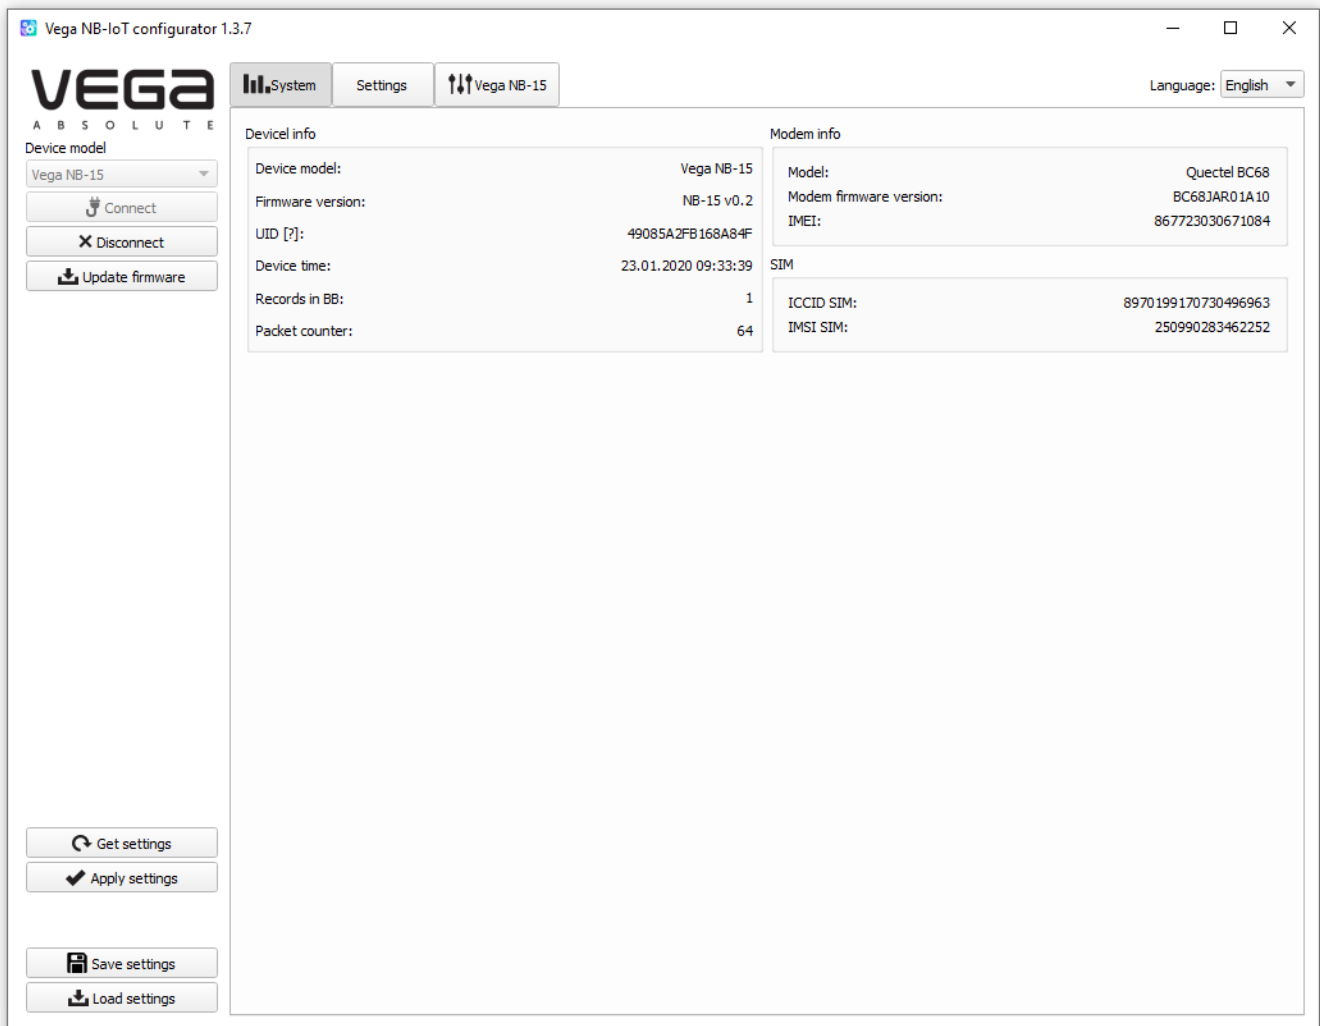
Vega NB-IoT configurator 1.3.7

VEGA
A B S O L U T E

Device model
Vega NB-15
Connect
Disconnect
Update firmware

System
Settings
Vega NB-15

Language: English

Devicel info

| | |
|---|---|
| Device model: | Vega NB-15 |
| Firmware version: | NB-15 v0.2 |
| UID [?]: | 49085A2FB168A84F |
| Device time: | 23.01.2020 09:33:39 |
| Records in BB: | 1 |
| Packet counter: | 64 |

Modem info

| | |
|---|---|
| Model: | Quectel BC68 |
| Modem firmware version: | BC68JAR01A10 |
| IMEI: | 867723030671084 |

SIM

| | |
|---|---|
| ICCID SIM: | 8970199170730496963 |
| IMSI SIM: | 250990283462252 |

Get settings
Apply settings

Save settings
Load settings